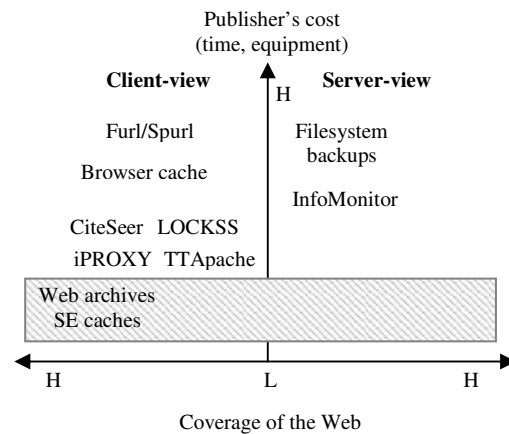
Publisher's cost
(time, equipment)

Client-view

H

Server-view

Furl/Spurl

Filesystem backups

Browser cache

InfoMonitor

CiteSeer LOCKSS

iPROXY TTApache

Web archives
SE caches

H

L

H

Coverage of the Web